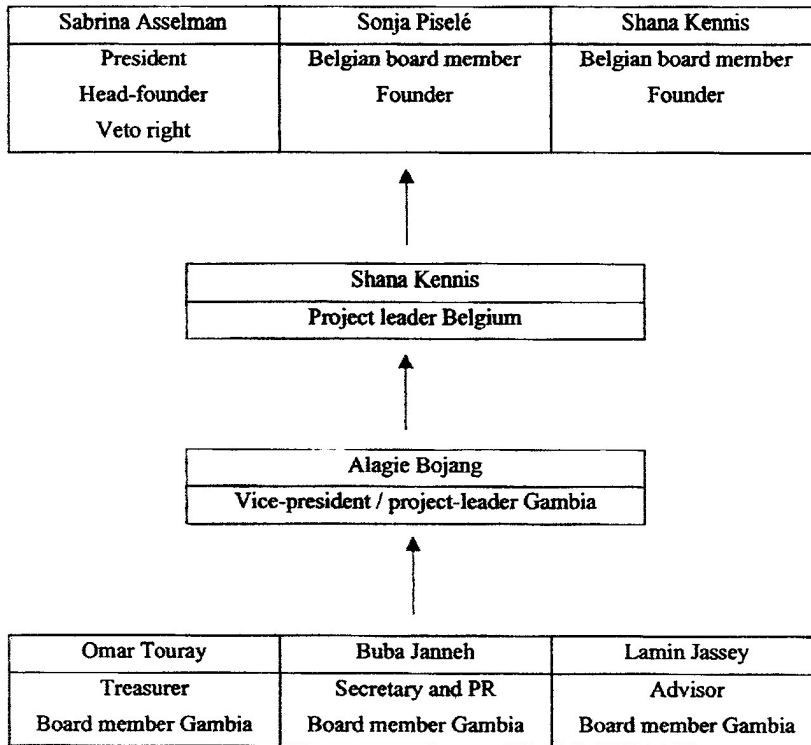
| Sabrina Asselman | Sonja Piselé | Shana Kennis |
|---|---|---|
| President<br>Head-founder<br>Veto right | Belgian board member<br>Founder | Belgian board member<br>Founder |

| Shana Kennis |
|---|
| Project leader Belgium |

| Alagie Bojang |
|---|
| Vice-president / project-leader Gambia |

| Omar Touray | Buba Janneh | Lamin Jassey |
|---|---|---|
| Treasurer<br>Board member Gambia | Secretary and PR<br>Board member Gambia | Advisor<br>Board member Gambia |